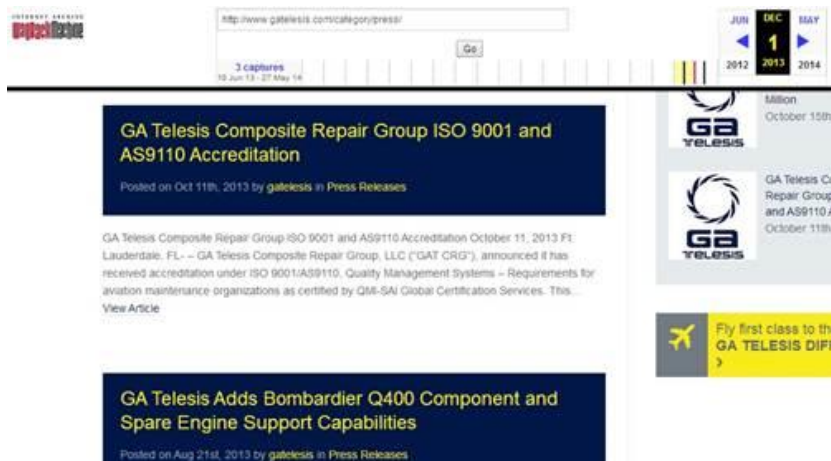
INTERNET ARCHIVE
WaybackMachine

http://www.gatelesis.com/category/press/

Go

3 captures
10 Jun 13 - 27 May 14

JUN DEC MAY
1
2012 2013 2014

GA Telesis Composite Repair Group ISO 9001 and AS9110 Accreditation

Posted on Oct 11th, 2013 by gatelesis in Press Releases

GA Telesis Composite Repair Group ISO 9001 and AS9110 Accreditation October 11, 2013 Ft. Lauderdale, FL- – GA Telesis Composite Repair Group, LLC ("GAT CRG"), announced it has received accreditation under ISO 9001/AS9110, Quality Management Systems – Requirements for aviation maintenance organizations as certified by QMI-SAI Global Certification Services. This...
View Article

GA Telesis Adds Bombardier Q400 Component and Spare Engine Support Capabilities

Posted on Aug 21st, 2013 by gatelesis in Press Releases

GA TELESIS

Million
October 15th

GA TELESIS

GA Telesis C
Repair Group
and AS9110 A
October 11th

Fly first class to th
GA TELESIS DIFF
›